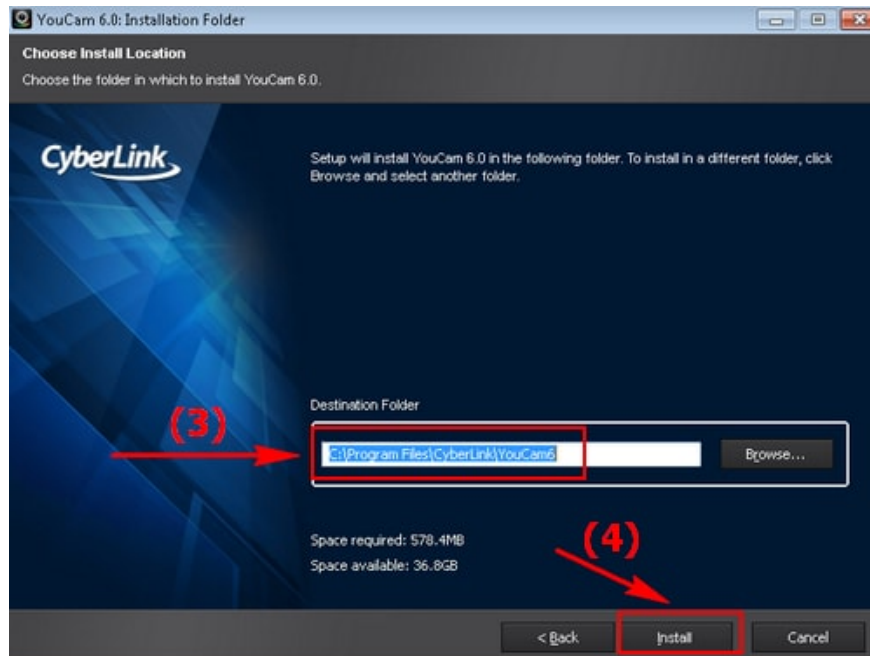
YouCam 6.0: Installation Folder

Choose Install Location

Choose the folder in which to install YouCam 6.0.

CyberLink

Setup will install YouCam 6.0 in the following folder. To install in a different folder, click Browse and select another folder.

(3)

Destination Folder

C:\Program Files\CyberLink\YouCam6

Browse...

Space required: 578.4MB

Space available: 36.8GB

(4)

< Back

Install

Cancel